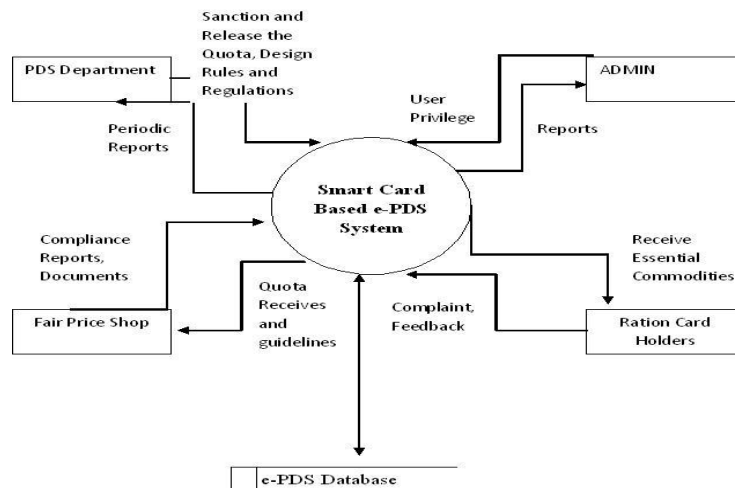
Sanction and Release the Quota, Design Rules and Regulations

PDS Department

ADMIN

User Privilege

Periodic Reports

Reports

Smart Card Based e-PDS System

Compliance Reports, Documents

Receive Essential Commodities

Quota Receives and guidelines

Complaint, Feedback

Fair Price Shop

Ration Card Holders

e-PDS Database